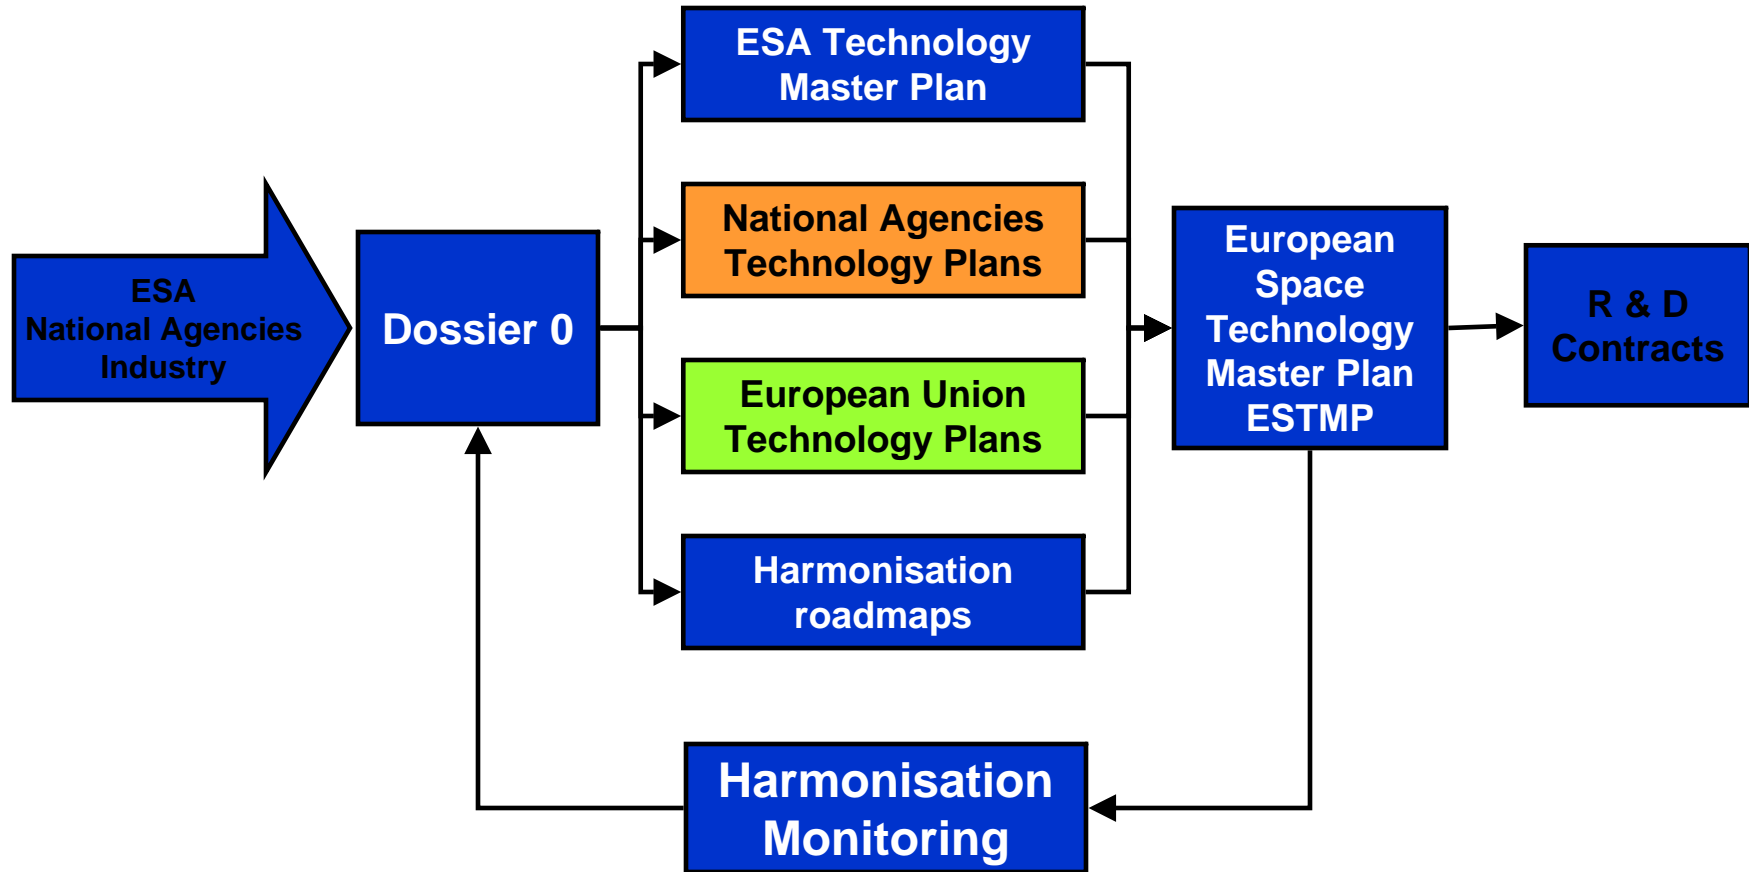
ESA
National Agencies
Industry

Dossier 0

ESA Technology Master Plan

National Agencies Technology Plans

European Union Technology Plans

Harmonisation roadmaps

European Space Technology Master Plan ESTMP

R & D Contracts

Harmonisation Monitoring